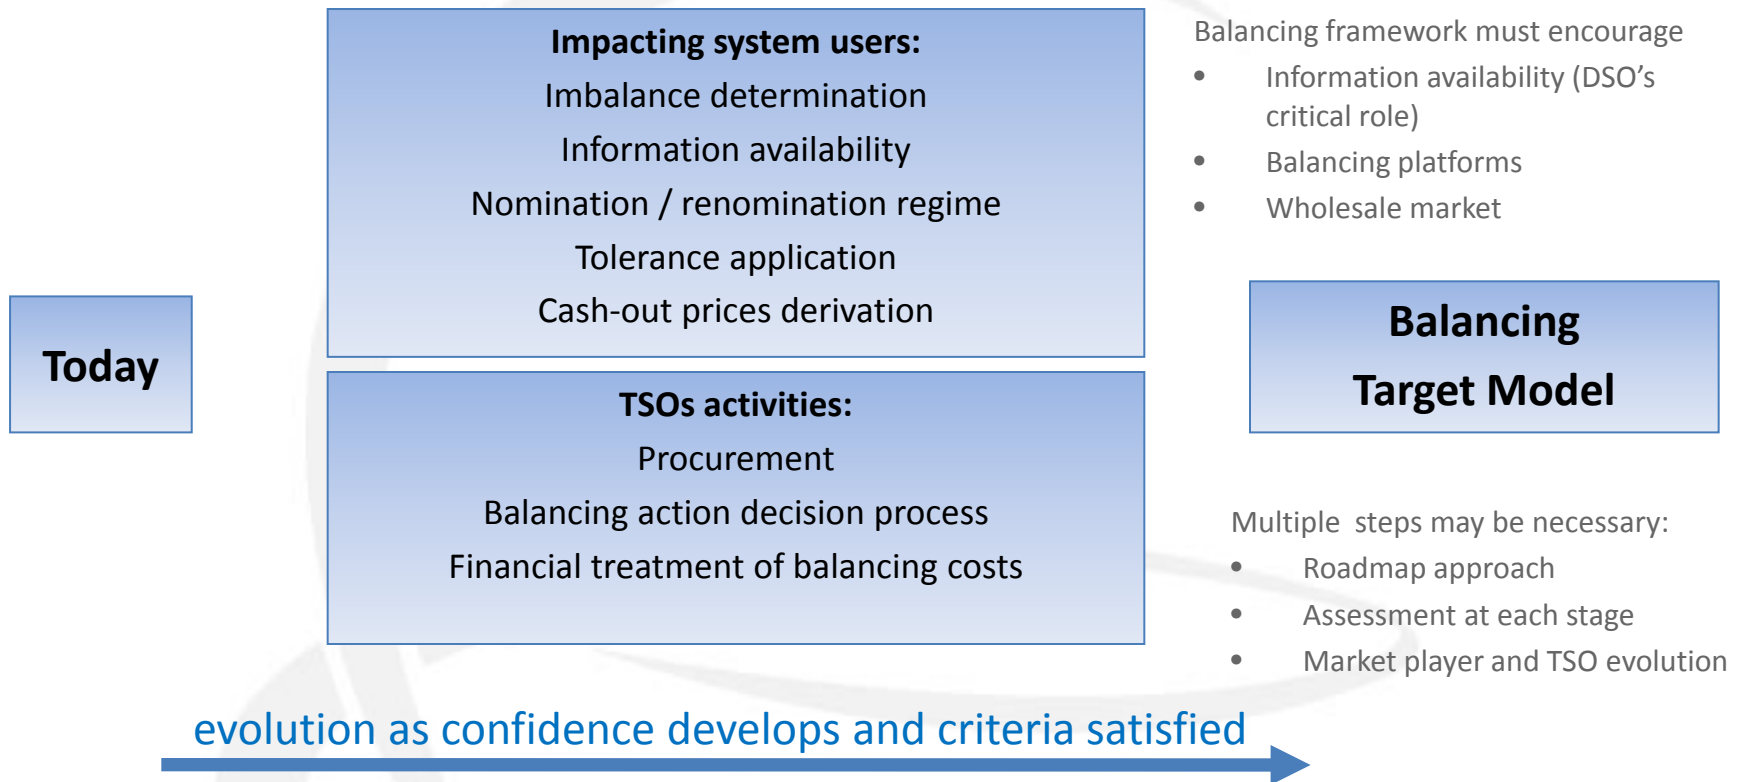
Today

Impacting system users:
Imbalance determination
Information availability
Nomination / renomination regime
Tolerance application
Cash-out prices derivation

TSOs activities:
Procurement
Balancing action decision process
Financial treatment of balancing costs

Balancing framework must encourage
• Information availability (DSO's critical role)
• Balancing platforms
• Wholesale market

Balancing Target Model

Multiple steps may be necessary:
• Roadmap approach
• Assessment at each stage
• Market player and TSO evolution

evolution as confidence develops and criteria satisfied